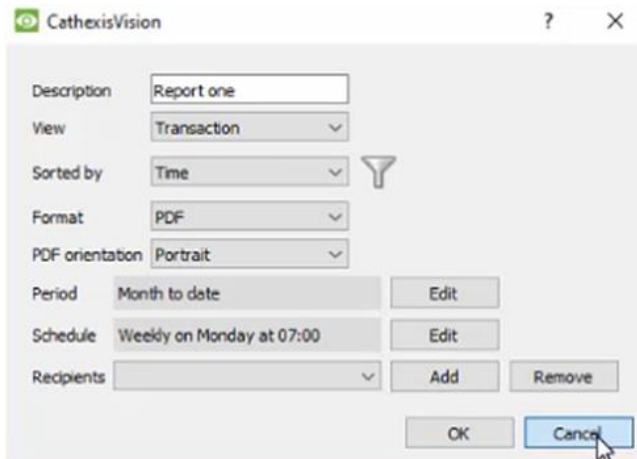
CathexisVision

?

×

Description Report one

View Transaction

Sorted by Time

Format PDF

PDF orientation Portrait

Period Month to date

Edit

Schedule Weekly on Monday at 07:00

Edit

Recipients

Add

Remove

OK

Cancel